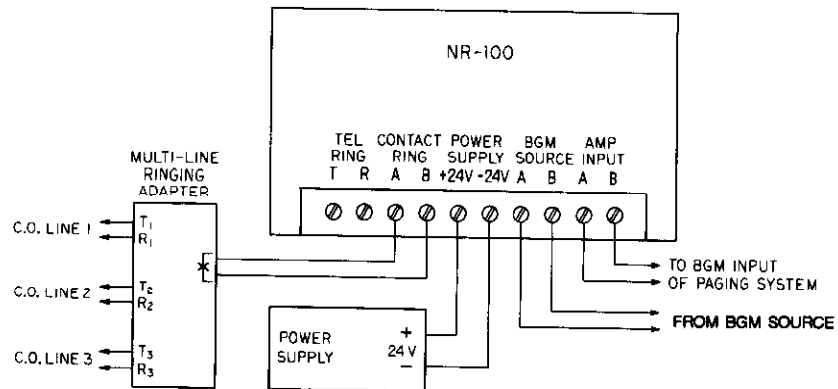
NR-100

TEL RING
T R

CONTACT RING
A B

POWER SUPPLY
+24V -24V

BGM SOURCE
A B

AMP INPUT
A B

MULTI-LINE RINGING ADAPTER

C.O. LINE 1
$T_1$
$R_1$

C.O. LINE 2
$T_2$
$R_2$

C.O. LINE 3
$T_3$
$R_3$

X

POWER SUPPLY
+
24 V
−

TO BGM INPUT OF PAGING SYSTEM

FROM BGM SOURCE